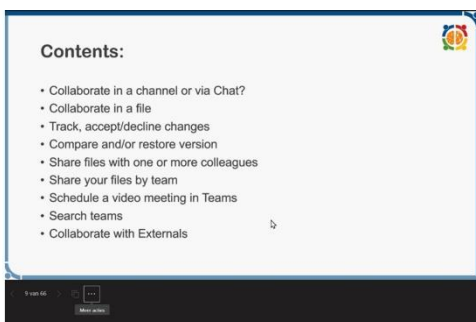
Contents:

• Collaborate in a channel or via Chat?
• Collaborate in a file
• Track, accept/decline changes
• Compare and/or restore version
• Share files with one or more colleagues
• Share your files by team
• Schedule a video meeting in Teams
• Search teams
• Collaborate with Externals

9 van 66

More acties